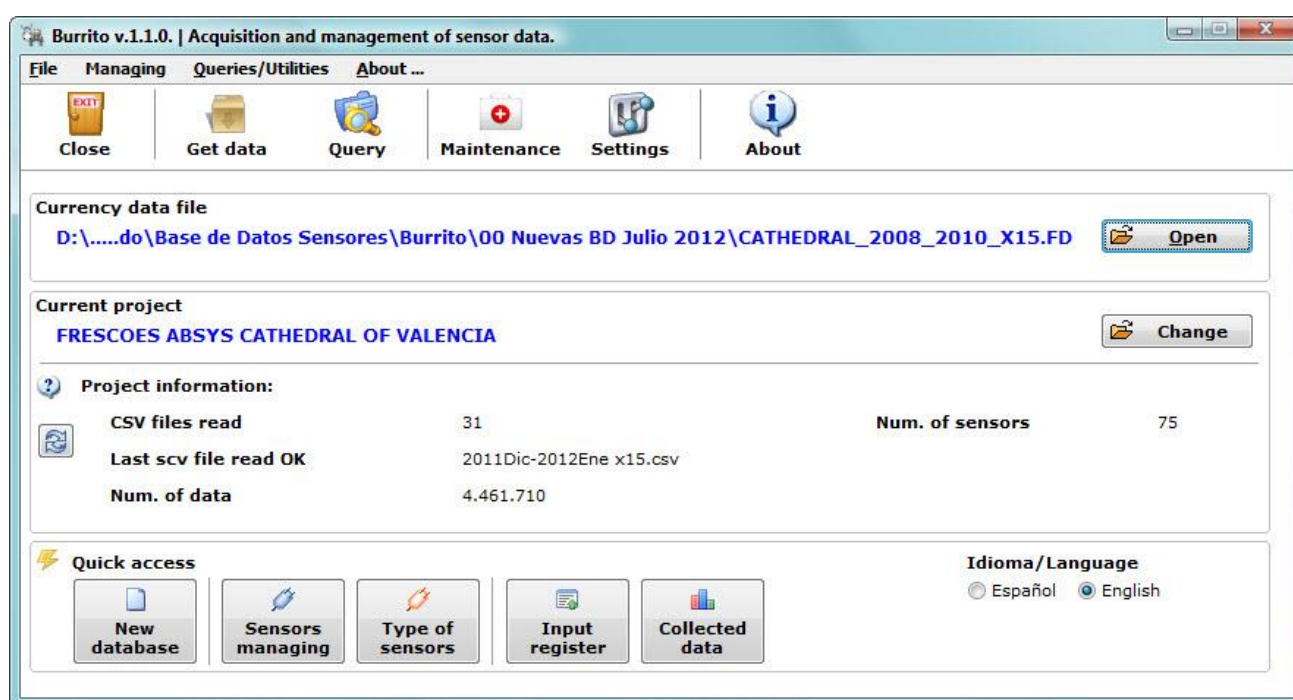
Burrito v.1.1.0. | Acquisition and management of sensor data.

File Managing Queries/Utilities About ...

EXIT
Close Get data Query Maintenance Settings About

Currency data file
D:\.....do\Base de Datos Sensores\Burrito\00 Nuevas BD Julio 2012\CATHEDRAL_2008_2010_X15.FD
Open

Current project
FRESCOES ABSYS CATHEDRAL OF VALENCIA
Change

Project information:

CSV files read 31
Num. of sensors 75
Last scv file read OK 2011Dic-2012Ene x15.csv
Num. of data 4.461.710

Quick access
New database
Sensors managing
Type of sensors
Input register
Collected data

Idioma/Language
Español English